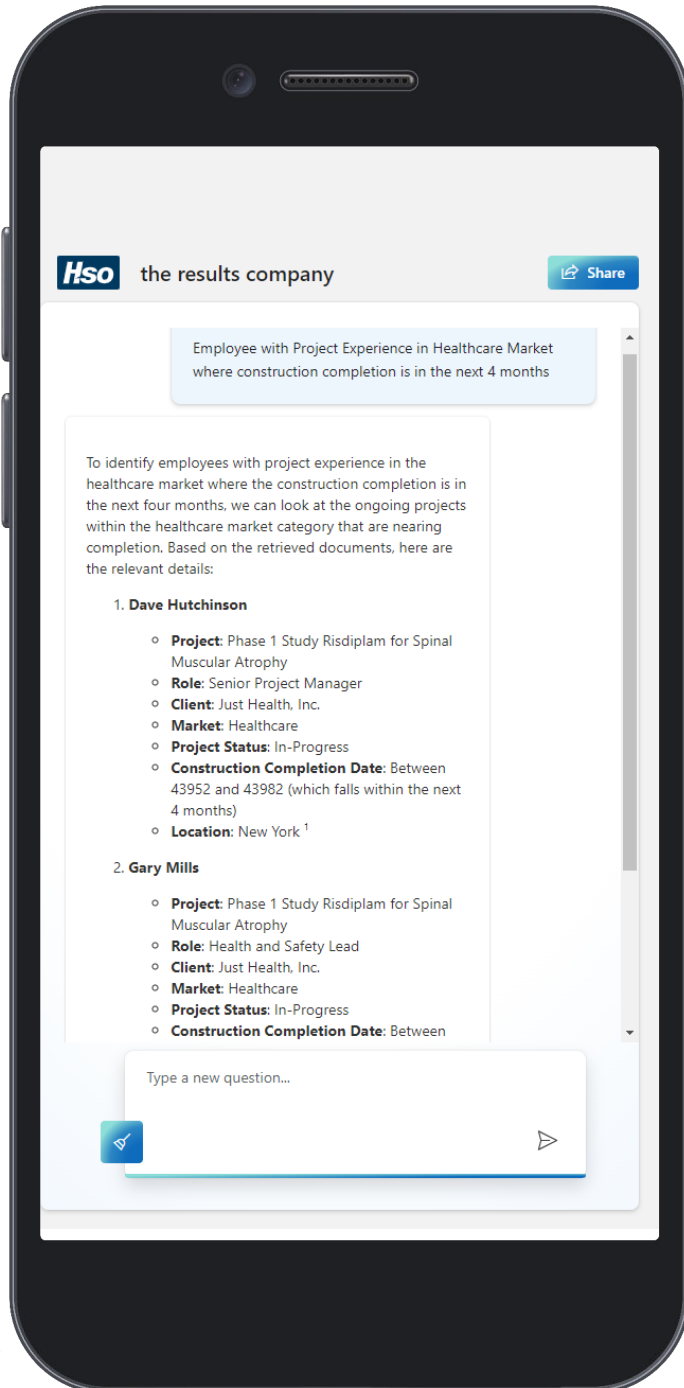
Hso the results company

Share

Employee with Project Experience in Healthcare Market where construction completion is in the next 4 months

To identify employees with project experience in the healthcare market where the construction completion is in the next four months, we can look at the ongoing projects within the healthcare market category that are nearing completion. Based on the retrieved documents, here are the relevant details:

1. **Dave Hutchinson**
   - **Project**: Phase 1 Study Risdiplam for Spinal Muscular Atrophy
   - **Role**: Senior Project Manager
   - **Client**: Just Health, Inc.
   - **Market**: Healthcare
   - **Project Status**: In-Progress
   - **Construction Completion Date**: Between 43952 and 43982 (which falls within the next 4 months)
   - **Location**: New York $^1$

2. **Gary Mills**
   - **Project**: Phase 1 Study Risdiplam for Spinal Muscular Atrophy
   - **Role**: Health and Safety Lead
   - **Client**: Just Health, Inc.
   - **Market**: Healthcare
   - **Project Status**: In-Progress
   - **Construction Completion Date**: Between

Type a new question...